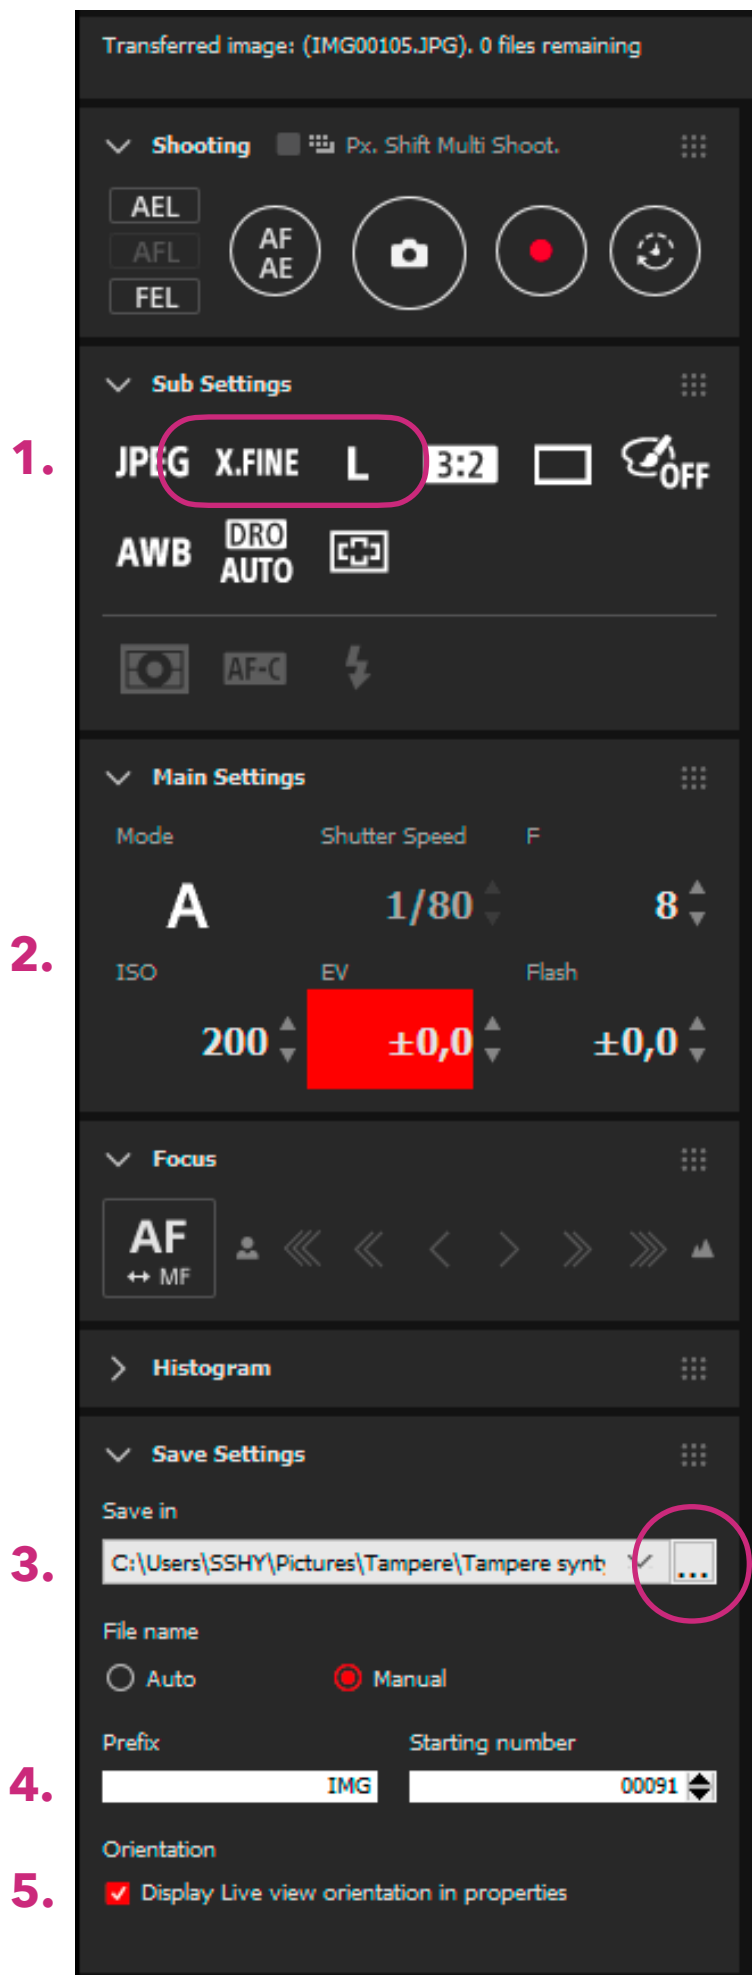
Transferred image: (IMG00105.JPG). 0 files remaining

Shooting Px. Shift Multi Shoot.

AEL
AFL
FEL
AF
AE

Sub Settings

1.
JPEG X.FINE L 3:2 OFF

AWB DRO AUTO

AF-C

Main Settings

Mode Shutter Speed F

2.
A 1/80 8

ISO EV Flash

200 ±0,0 ±0,0

Focus

AF
↔ MF

Histogram

Save Settings

Save in

3.
C:\Users\SSHY\Pictures\Tampere\Tampere synt ...

File name

Auto Manual

Prefix Starting number

4.
IMG 00091

Orientation

5.
Display Live view orientation in properties